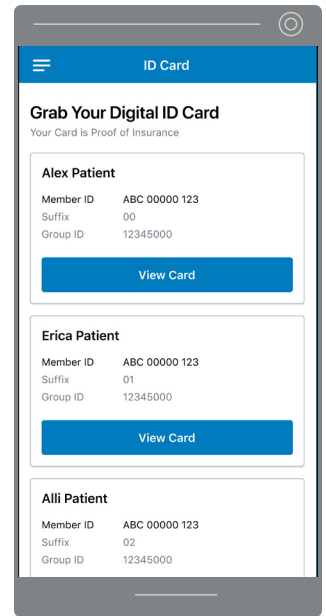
ID Card

Grab Your Digital ID Card

Your Card is Proof of Insurance

Alex Patient

| Member ID | ABC 00000 123 |
|---|---|
| Suffix | 00 |
| Group ID | 12345000 |

View Card

Erica Patient

| Member ID | ABC 00000 123 |
|---|---|
| Suffix | 01 |
| Group ID | 12345000 |

View Card

Alli Patient

| Member ID | ABC 00000 123 |
|---|---|
| Suffix | 02 |
| Group ID | 12345000 |